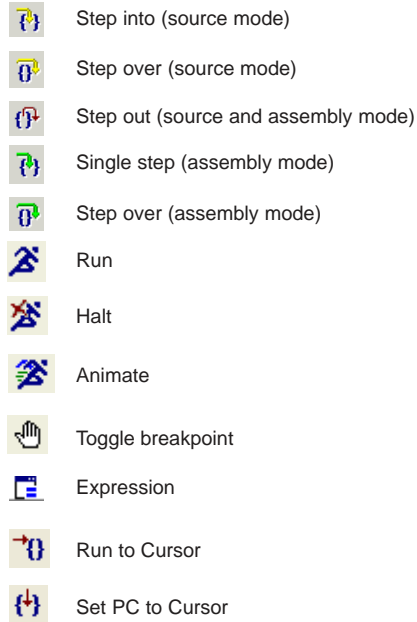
Step into (source mode)

Step over (source mode)

Step out (source and assembly mode)

Single step (assembly mode)

Step over (assembly mode)

Run

Halt

Animate

Toggle breakpoint

Expression

Run to Cursor

Set PC to Cursor